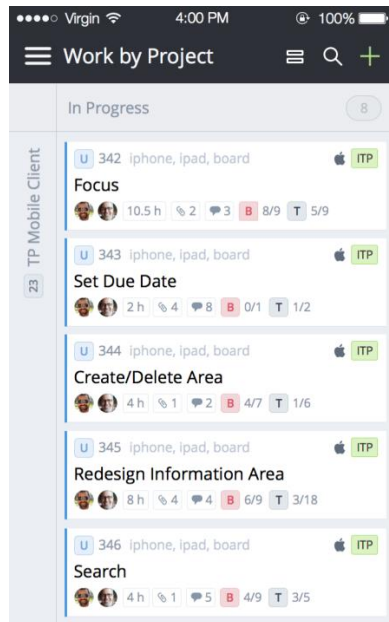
Virgin 4:00 PM 100%

Work by Project

In Progress 8

TP Mobile Client 23

U 342 iphone, ipad, board ITP
Focus
10.5 h 2 3 B 8/9 T 5/9

U 343 iphone, ipad, board ITP
Set Due Date
2 h 4 8 B 0/1 T 1/2

U 344 iphone, ipad, board ITP
Create/Delete Area
4 h 1 2 B 4/7 T 1/6

U 345 iphone, ipad, board ITP
Redesign Information Area
8 h 4 4 B 6/9 T 3/18

U 346 iphone, ipad, board ITP
Search
4 h 1 5 B 4/9 T 3/5